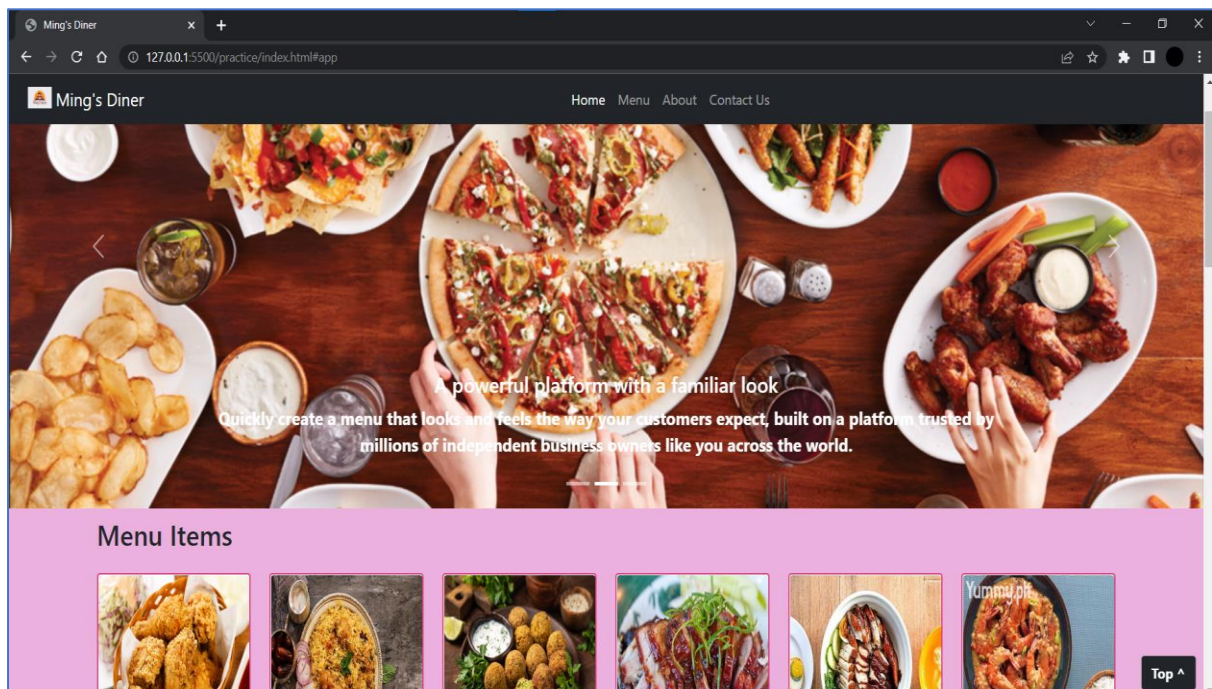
Ming's Diner
×
+
127.0.0.1:5500/practice/index.html#app

Ming's Diner
Home Menu About Contact Us

A powerful platform with a familiar look
Quickly create a menu that looks and feels the way your customers expect, built on a platform trusted by millions of independent business owners like you across the world.

Menu Items

Yummy.pk

Top ^